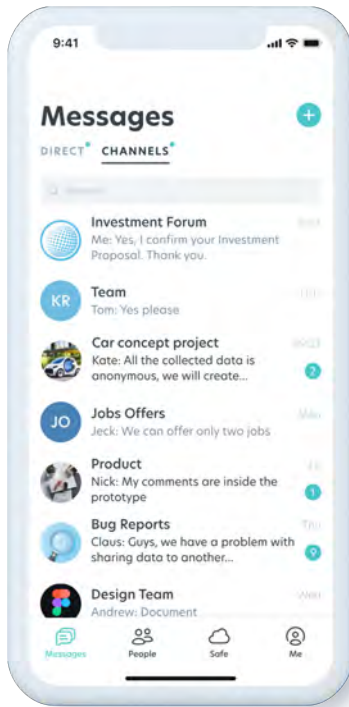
9:41

Messages

DIRECT CHANNELS

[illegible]

Investment Forum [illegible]
Me: Yes, I confirm your Investment Proposal. Thank you.

KR Team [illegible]
Tom: Yes please

Car concept project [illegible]
Kate: All the collected data is anonymous, we will create...
2

JO Jobs Offers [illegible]
Jeck: We can offer only two jobs

Product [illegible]
Nick: My comments are inside the prototype
1

Bug Reports Thu
Claus: Guys, we have a problem with sharing data to another...
9

Design Team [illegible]
Andrew: Document

Messages People Safe Me